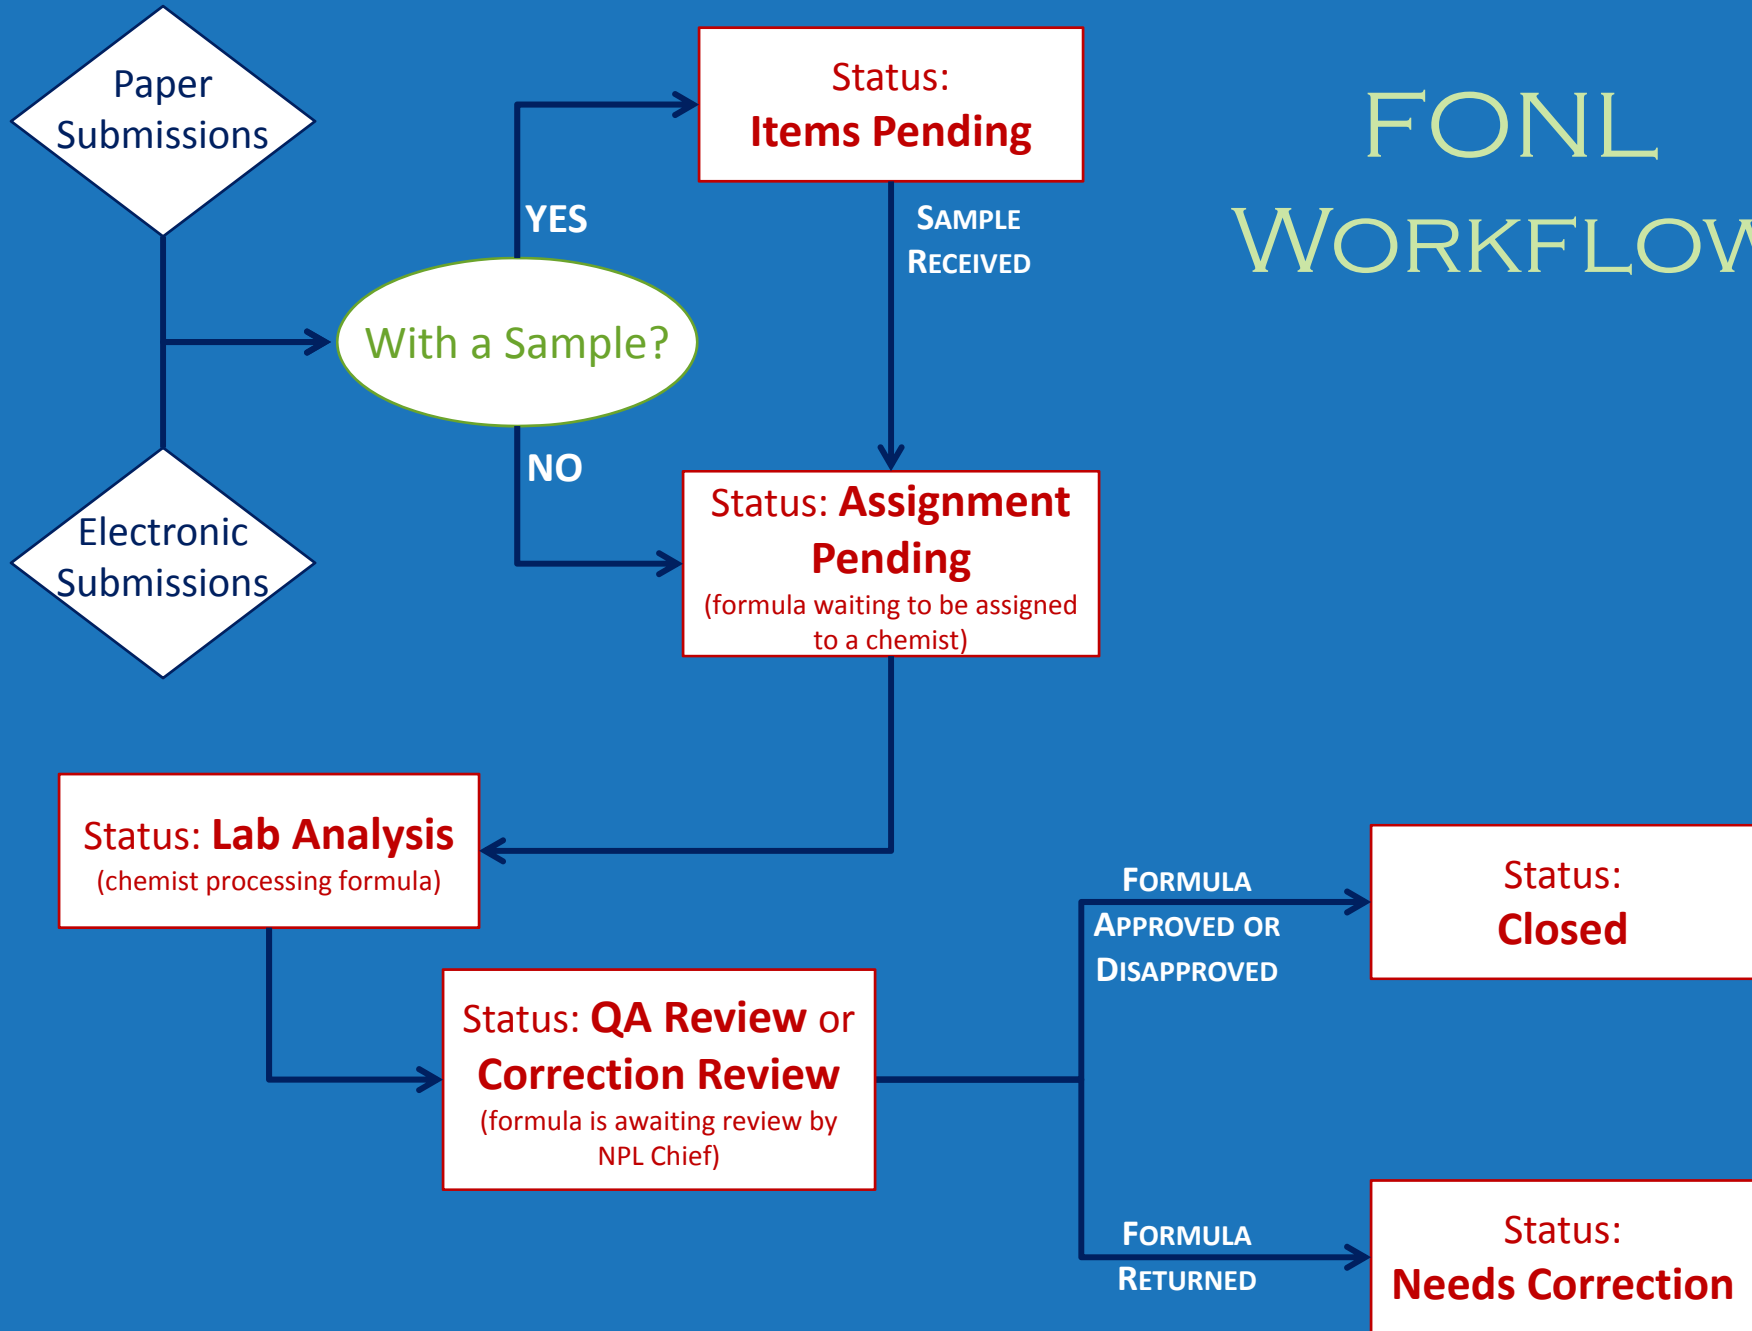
FONL Workflo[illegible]

Paper Submissions

Electronic Submissions

With a Sample?

YES

NO

Status: Items Pending

Sample Received

Status: Assignment Pending
(formula waiting to be assigned to a chemist)

Status: Lab Analysis
(chemist processing formula)

Status: QA Review or Correction Review
(formula is awaiting review by NPL Chief)

Formula Approved or Disapproved

Status: Closed

Formula Returned

Status: Needs Correction